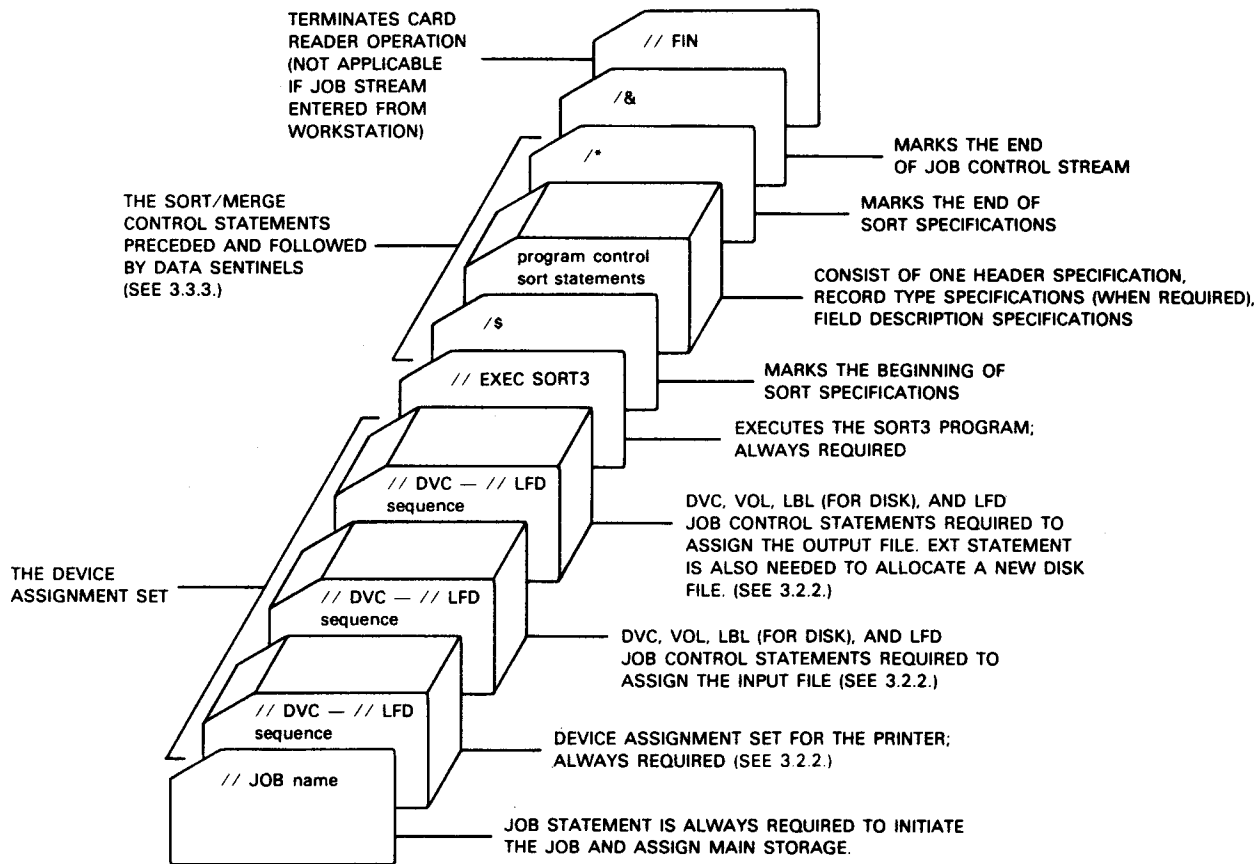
TERMINATES CARD READER OPERATION (NOT APPLICABLE IF JOB STREAM ENTERED FROM WORKSTATION)

// FIN

/&

MARKS THE END OF JOB CONTROL STREAM

/*

THE SORT/MERGE CONTROL STATEMENTS PRECEDED AND FOLLOWED BY DATA SENTINELS (SEE 3.3.3.)

MARKS THE END OF SORT SPECIFICATIONS

program control sort statements

CONSIST OF ONE HEADER SPECIFICATION, RECORD TYPE SPECIFICATIONS (WHEN REQUIRED), FIELD DESCRIPTION SPECIFICATIONS

/$

// EXEC SORT3

MARKS THE BEGINNING OF SORT SPECIFICATIONS

EXECUTES THE SORT3 PROGRAM; ALWAYS REQUIRED

// DVC — // LFD sequence

DVC, VOL, LBL (FOR DISK), AND LFD JOB CONTROL STATEMENTS REQUIRED TO ASSIGN THE OUTPUT FILE. EXT STATEMENT IS ALSO NEEDED TO ALLOCATE A NEW DISK FILE. (SEE 3.2.2.)

THE DEVICE ASSIGNMENT SET

// DVC — // LFD sequence

DVC, VOL, LBL (FOR DISK), AND LFD JOB CONTROL STATEMENTS REQUIRED TO ASSIGN THE INPUT FILE (SEE 3.2.2.)

// DVC — // LFD sequence

DEVICE ASSIGNMENT SET FOR THE PRINTER; ALWAYS REQUIRED (SEE 3.2.2.)

// JOB name

JOB STATEMENT IS ALWAYS REQUIRED TO INITIATE THE JOB AND ASSIGN MAIN STORAGE.